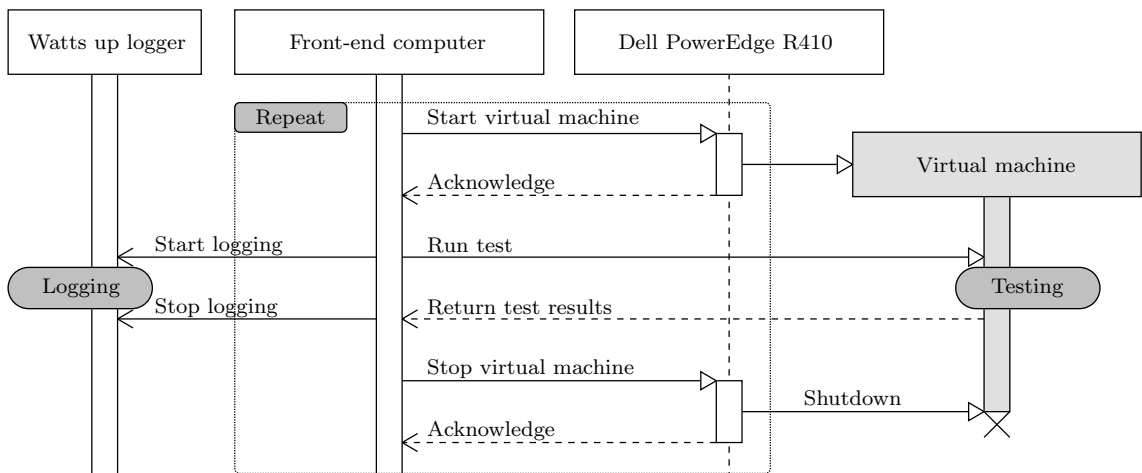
Watts up logger

Front-end computer

Dell PowerEdge R410

Repeat

Start virtual machine

Virtual machine

Acknowledge

Start logging

Run test

Logging

Testing

Stop logging

Return test results

Stop virtual machine

Shutdown

Acknowledge